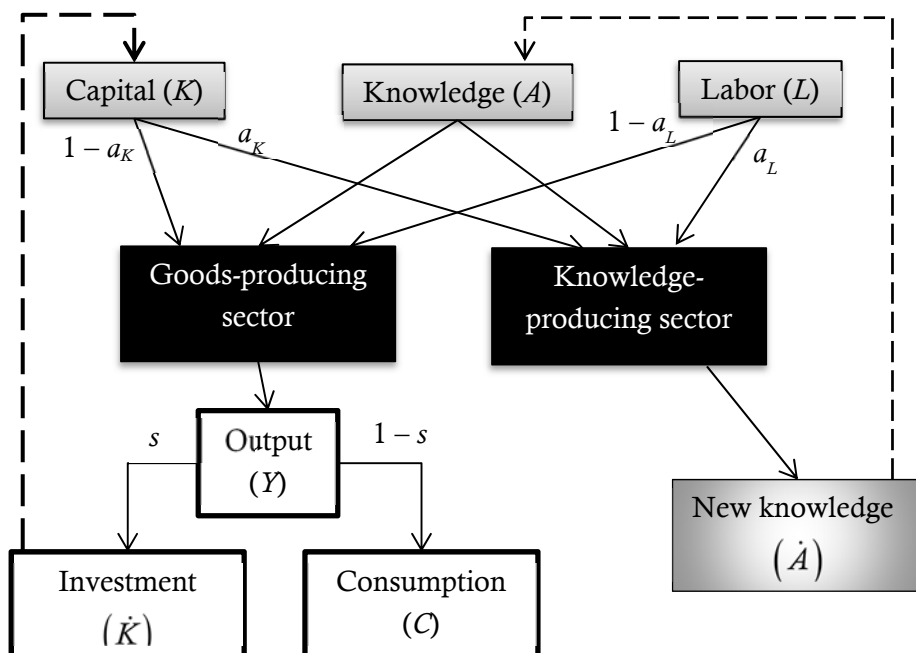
Capital ($K$)

Knowledge ($A$)

Labor ($L$)

$1 - a_K$

$a_K$

$1 - a_L$

$a_L$

Goods-producing sector

Knowledge-producing sector

$s$

Output ($Y$)

$1 - s$

New knowledge $(\dot{A})$

Investment $(\dot{K})$

Consumption ($C$)